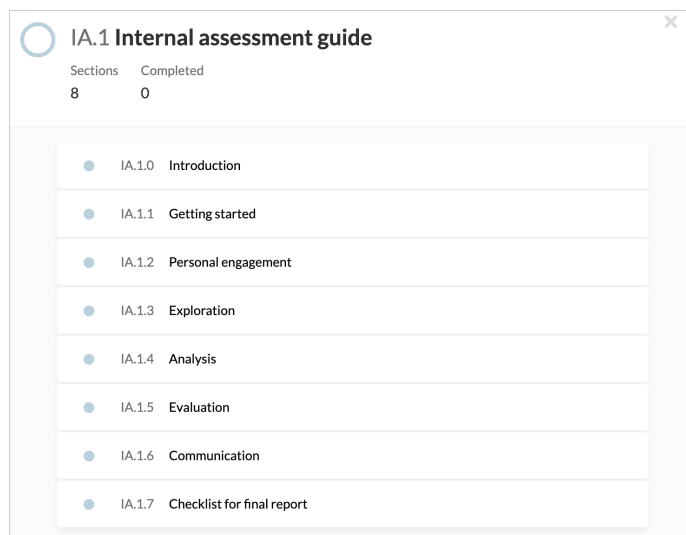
IA.1 Internal assessment guide

Sections 8

Completed 0

IA.1.0 Introduction

IA.1.1 Getting started

IA.1.2 Personal engagement

IA.1.3 Exploration

IA.1.4 Analysis

IA.1.5 Evaluation

IA.1.6 Communication

IA.1.7 Checklist for final report